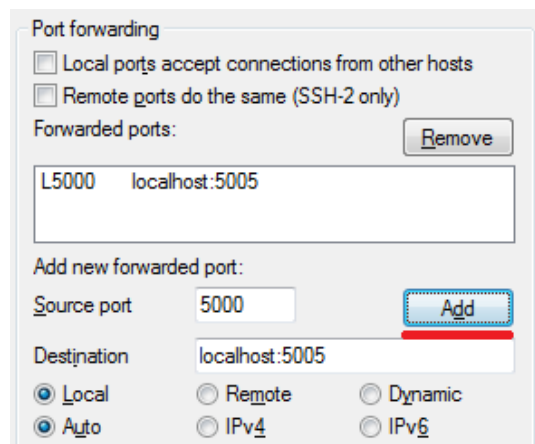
Port forwarding
Local ports accept connections from other hosts
Remote ports do the same (SSH-2 only)
Forwarded ports:
Remove
L5000 localhost:5005
Add new forwarded port:
Source port 5000
Add
Destination localhost:5005
Local
Remote
Dynamic
Auto
IPv4
IPv6